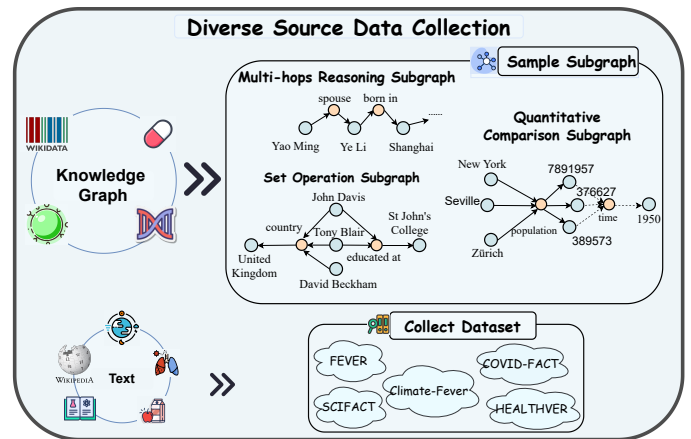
Diverse Source Data Collection

Sample Subgraph

Multi-hops Reasoning Subgraph

spouse

born in

Yao Ming

Ye Li

Shanghai

Quantitative Comparison Subgraph

New York

7891957

Seville

376627

time

1950

Zürich

population

389573

Set Operation Subgraph

John Davis

St John's College

country

Tony Blair

United Kingdom

educated at

David Beckham

WIKIDATA

Knowledge Graph

Text

WIKIPEDIA

Collect Dataset

FEVER

COVID-FACT

Climate-Fever

SCIFACT

HEALTHVER